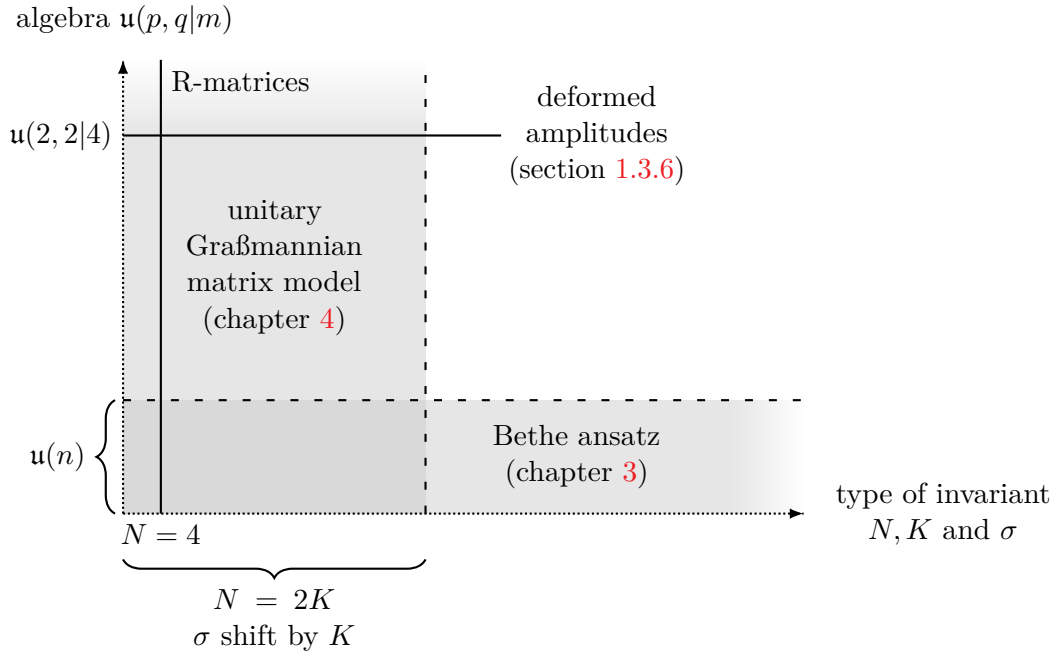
algebra $\mathfrak{u}(p,q|m)$

R-matrices

$\mathfrak{u}(2,2|4)$

deformed amplitudes (section 1.3.6)

unitary Graßmannian matrix model (chapter 4)

$\mathfrak{u}(n)$

Bethe ansatz (chapter 3)

type of invariant $N, K$ and $\sigma$

$N = 4$

$N = 2K$
$\sigma$ shift by $K$